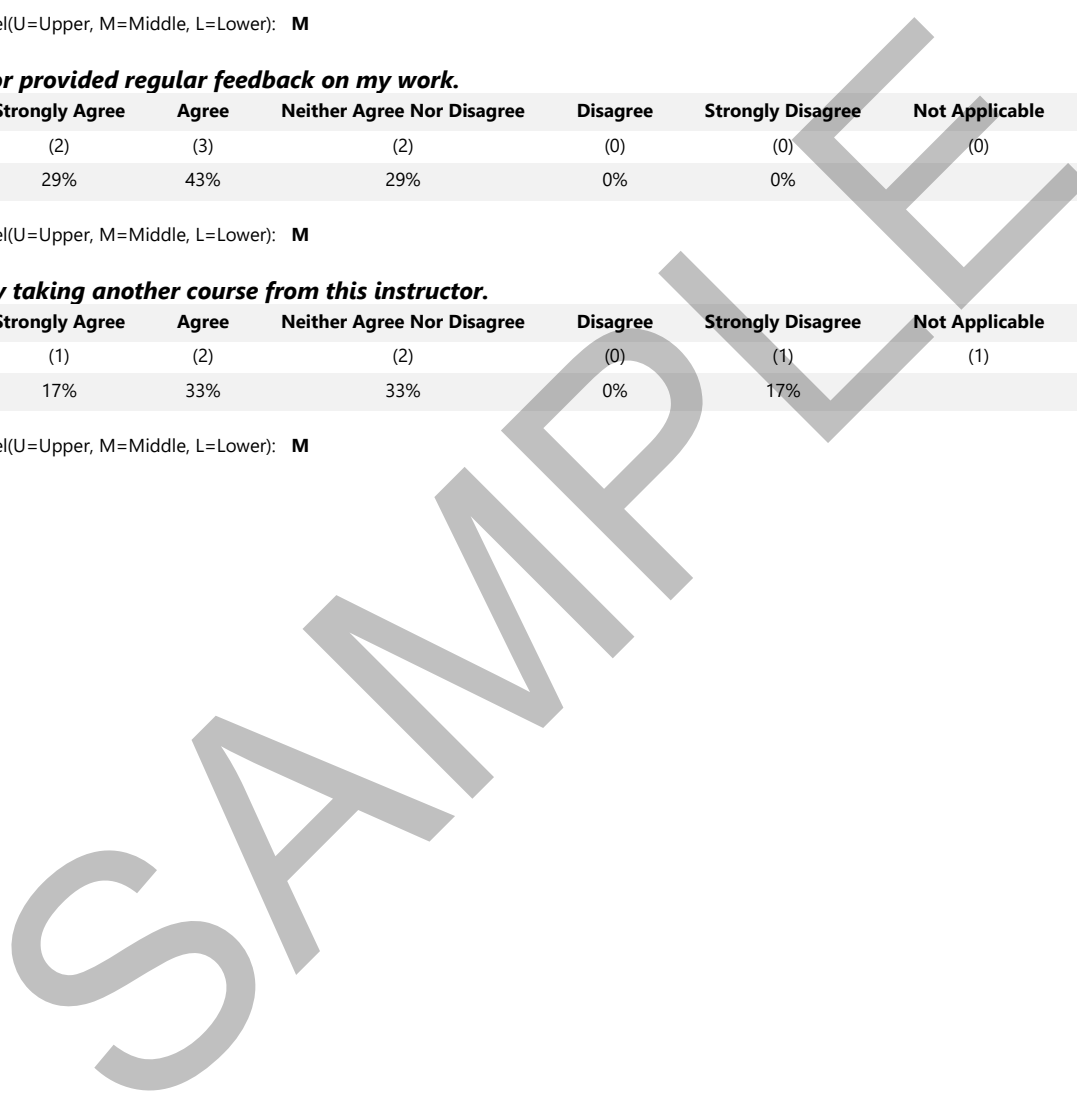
el(U=Upper, M=Middle, L=Lower): **M**

***or provided regular feedback on my work.***

| Strongly Agree | Agree | Neither Agree Nor Disagree | Disagree | Strongly Disagree | Not Applicable |
|---|---|---|---|---|---|
| (2) | (3) | (2) | (0) | (0) | (0) |
| 29% | 43% | 29% | 0% | 0% | |

el(U=Upper, M=Middle, L=Lower): **M**

***y taking another course from this instructor.***

| Strongly Agree | Agree | Neither Agree Nor Disagree | Disagree | Strongly Disagree | Not Applicable |
|---|---|---|---|---|---|
| (1) | (2) | (2) | (0) | (1) | (1) |
| 17% | 33% | 33% | 0% | 17% | |

el(U=Upper, M=Middle, L=Lower): **M**

SAMPLE